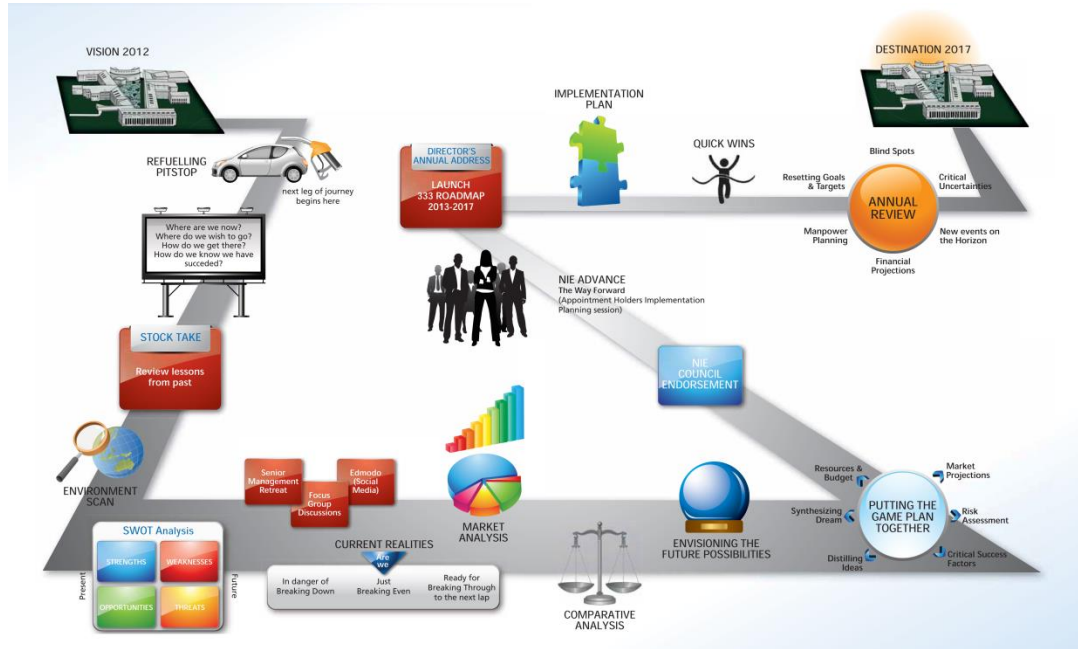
VISION 2012

REFUELLING PITSTOP

next leg of journey begins here

Where are we now?
Where do we wish to go?
How do we get there?
How do we know we have succeded?

STOCK TAKE

Review lessons from past

ENVIRONMENT SCAN

SWOT Analysis

Present

Future

STRENGTHS

WEAKNESSES

OPPORTUNITIES

THREATS

Senior Management Retreat

Focus Group Discussions

Edmodo (Social Media)

CURRENT REALITIES

Are we

In danger of Breaking Down

Just Breaking Even

Ready for Breaking Through to the next lap

MARKET ANALYSIS

COMPARATIVE ANALYSIS

ENVISIONING THE FUTURE POSSIBILITIES

DIRECTOR'S ANNUAL ADDRESS

LAUNCH 333 ROADMAP 2013-2017

IMPLEMENTATION PLAN

QUICK WINS

NIE ADVANCE
The Way Forward
(Appointment Holders Implementation Planning session)

NIE COUNCIL ENDORSEMENT

DESTINATION 2017

Blind Spots

Resetting Goals & Targets

Critical Uncertainties

ANNUAL REVIEW

Manpower Planning

New events on the Horizon

Financial Projections

Resources & Budget

Market Projections

Synthesizing Dream

PUTTING THE GAME PLAN TOGETHER

Risk Assessment

Distilling Ideas

Critical Success Factors